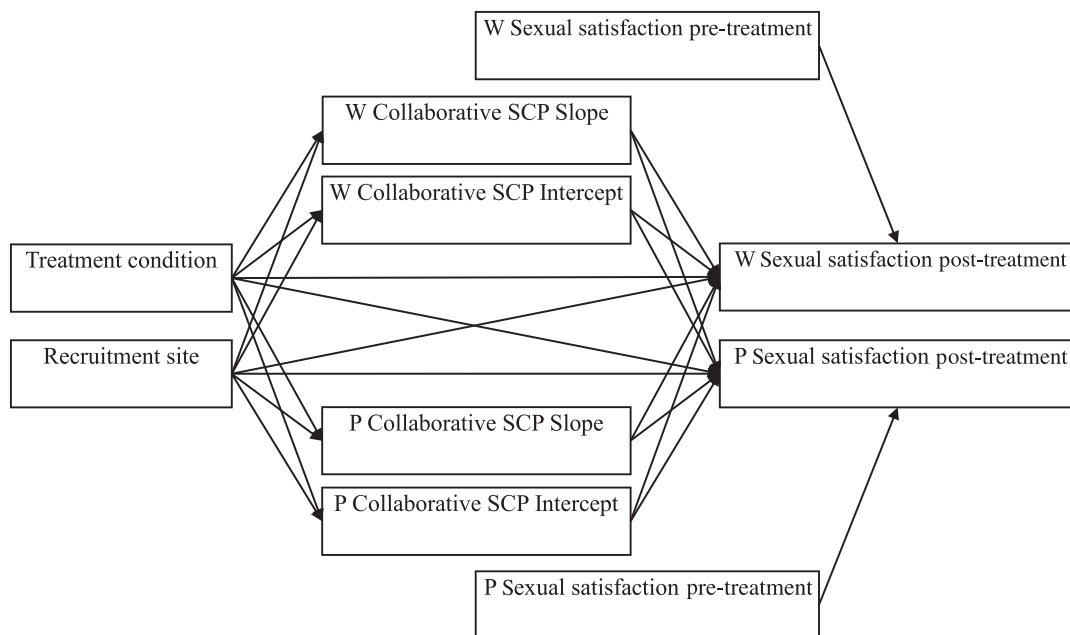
W Sexual satisfaction pre-treatment

W Collaborative SCP Slope

W Collaborative SCP Intercept

Treatment condition

W Sexual satisfaction post-treatment

Recruitment site

P Sexual satisfaction post-treatment

P Collaborative SCP Slope

P Collaborative SCP Intercept

P Sexual satisfaction pre-treatment